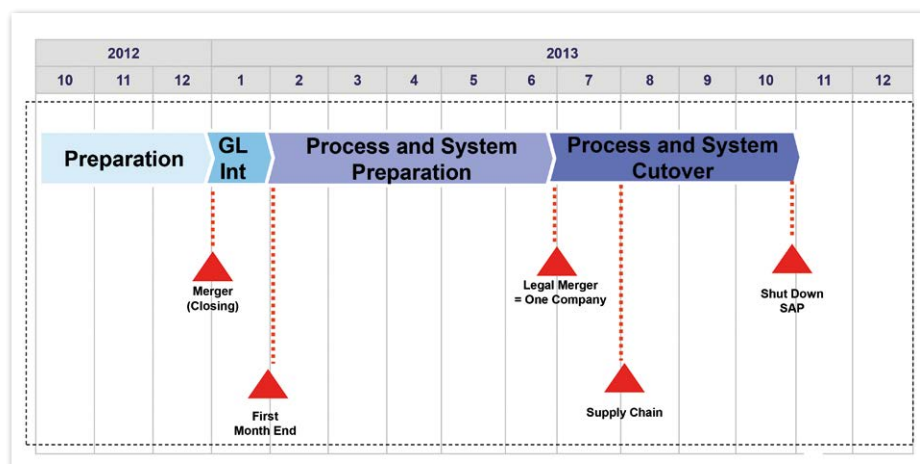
| 2012 | | | 2013 | | | | | | | | | | | |
|---|---|---|---|---|---|---|---|---|---|---|---|---|---|---|
| 10 | 11 | 12 | 1 | 2 | 3 | 4 | 5 | 6 | 7 | 8 | 9 | 10 | 11 | 12 |

Preparation

GL Int

Process and System Preparation

Process and System Cutover

Merger (Closing)

First Month End

Legal Merger = One Company

Supply Chain

Shut Down SAP